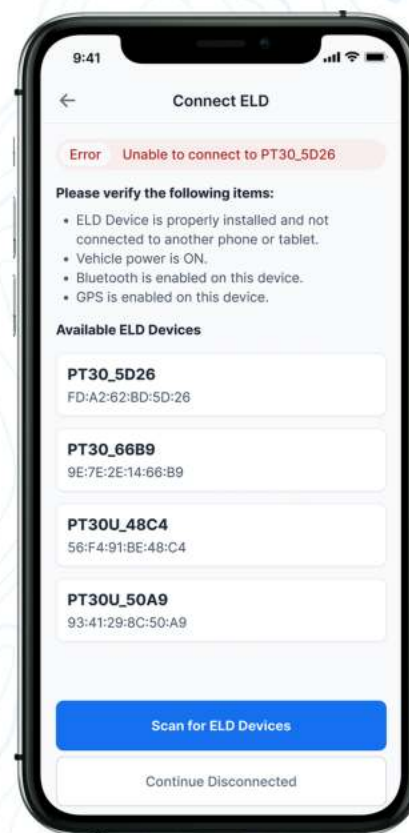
9:41

Connect ELD

Error Unable to connect to PT30_5D26

Please verify the following items:

- ELD Device is properly installed and not connected to another phone or tablet.
- Vehicle power is ON.
- Bluetooth is enabled on this device.
- GPS is enabled on this device.

Available ELD Devices

PT30_5D26
FD:A2:62:BD:5D:26

PT30_66B9
9E:7E:2E:14:66:B9

PT30U_48C4
56:F4:91:BE:48:C4

PT30U_50A9
93:41:29:8C:50:A9

Scan for ELD Devices

Continue Disconnected